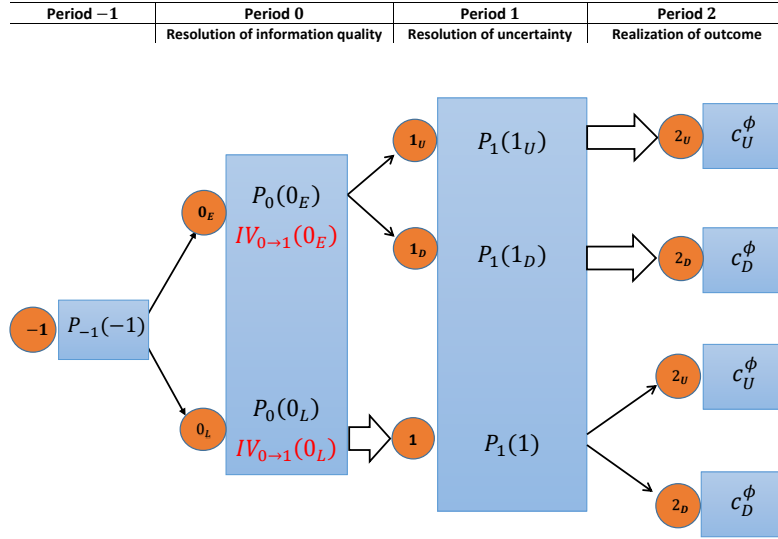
| Period −1 | Period 0 | Period 1 | Period 2 |
|---|---|---|---|
| | Resolution of information quality | Resolution of uncertainty | Realization of outcome |

$-1$ $P_{-1}(-1)$

$0_E$ $P_0(0_E)$ $IV_{0\to1}(0_E)$

$0_L$ $P_0(0_L)$ $IV_{0\to1}(0_L)$

$1_U$ $P_1(1_U)$

$1_D$ $P_1(1_D)$

$1$ $P_1(1)$

$2_U$ $c_U^{\phi}$

$2_D$ $c_D^{\phi}$

$2_U$ $c_U^{\phi}$

$2_D$ $c_D^{\phi}$